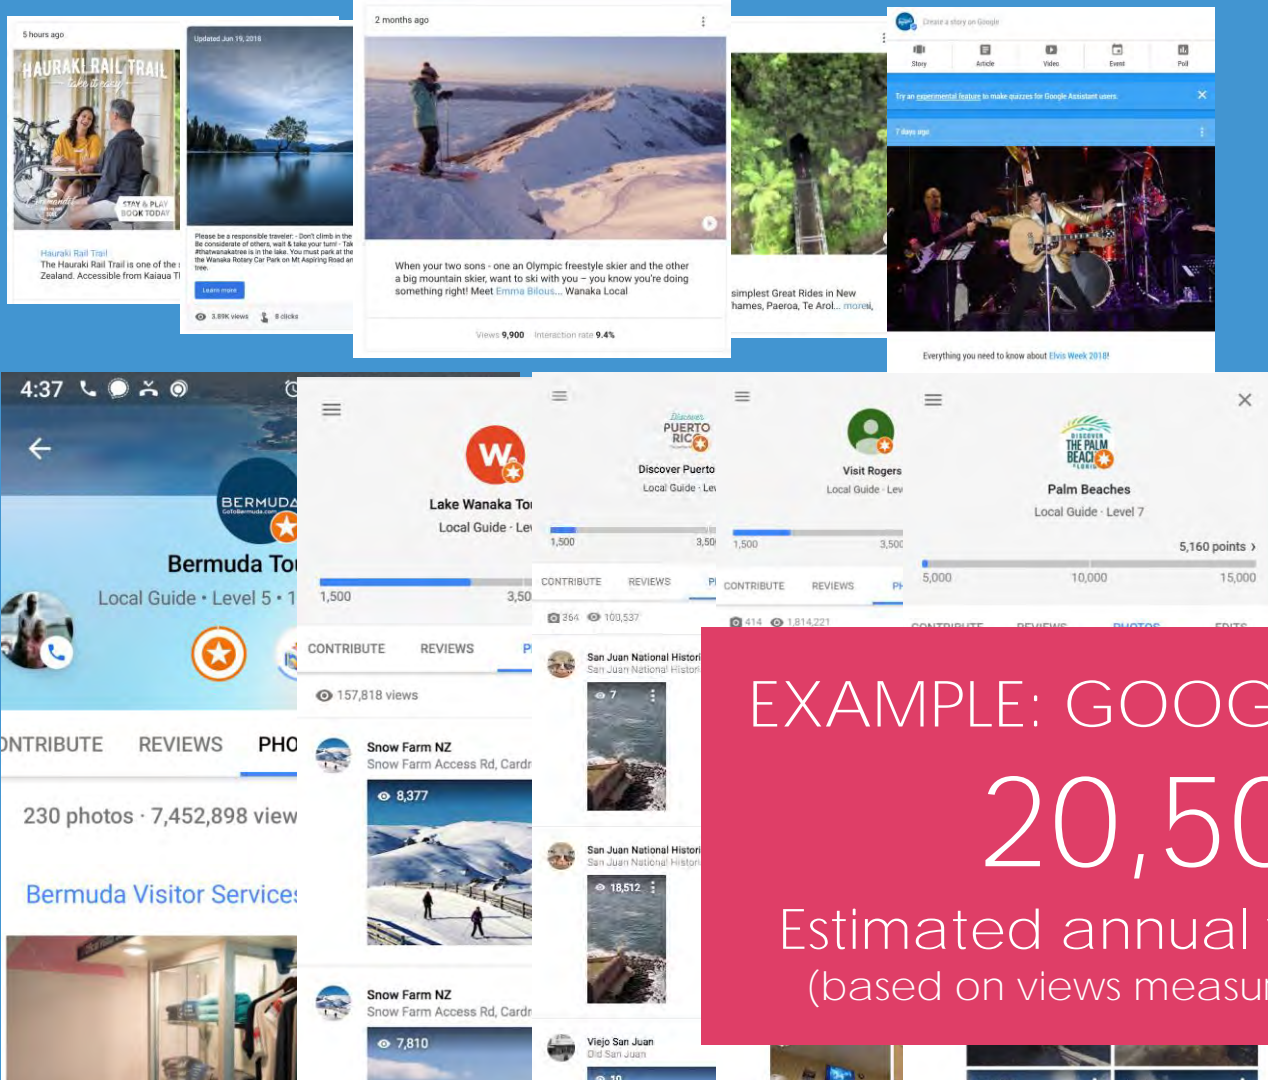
5 hours ago

HAURAKI RAIL TRAIL
take it easy

STAY & PLAY
BOOK TODAY

Hauraki Rail Trail
The Hauraki Rail Trail is one of the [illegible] Zealand. Accessible from Kaiaua T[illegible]

Updated Jun 19, 2018

Please be a responsible traveler: - Don't climb in the Be considerate of others, wait & take your turn! - Tak #thatwanakatree is in the lake. You must park at the the Wanaka Rotary Car Park on Mt Aspiring Road an tree.

Learn more

3.89K views 8 clicks

2 months ago

When your two sons - one an Olympic freestyle skier and the other a big mountain skier, want to ski with you – you know you're doing something right! Meet Emma Bilous... Wanaka Local

Views 9,900 Interaction rate 9.4%

simplest Great Rides in New hames, Paeroa, Te Arol... more

Create a story on Google

Story Article Video Event Poll

Try an experimental feature to make quizzes for Google Assistant users.

7 days ago

Everything you need to know about Elvis Week 2018!

4:37

BERMUDA

Bermuda To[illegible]

Local Guide • Level 5 • 1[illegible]

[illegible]NTRIBUTE REVIEWS PHO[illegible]

230 photos · 7,452,898 view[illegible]

Bermuda Visitor Service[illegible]

Lake Wanaka To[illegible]

Local Guide · Le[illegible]

1,500 3,50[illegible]

CONTRIBUTE REVIEWS P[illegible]

157,818 views

Snow Farm NZ
Snow Farm Access Rd, Cardr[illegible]

8,377

Snow Farm NZ
Snow Farm Access Rd, Cardr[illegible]

7,810

Discover PUERTO RICO

Discover Puerto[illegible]

Local Guide · Le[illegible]

1,500 3,50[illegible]

CONTRIBUTE REVIEWS P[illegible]

364 100,537

San Juan National Histori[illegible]
San Juan National Histori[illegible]

7

San Juan National Histori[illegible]
San Juan National Histori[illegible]

18,512

Viejo San Juan
Old San Juan

10

Visit Rogers

Local Guide · Lev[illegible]

1,500 3,500

CONTRIBUTE REVIEWS PH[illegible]

414 1,814,221

DISCOVER THE PALM BEACHES FLORIDA

Palm Beaches

Local Guide · Level 7

5,160 points ›

5,000 10,000 15,000

EXAMPLE: GOOG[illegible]

20,50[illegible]

Estimated annual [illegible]

(based on views measu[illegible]